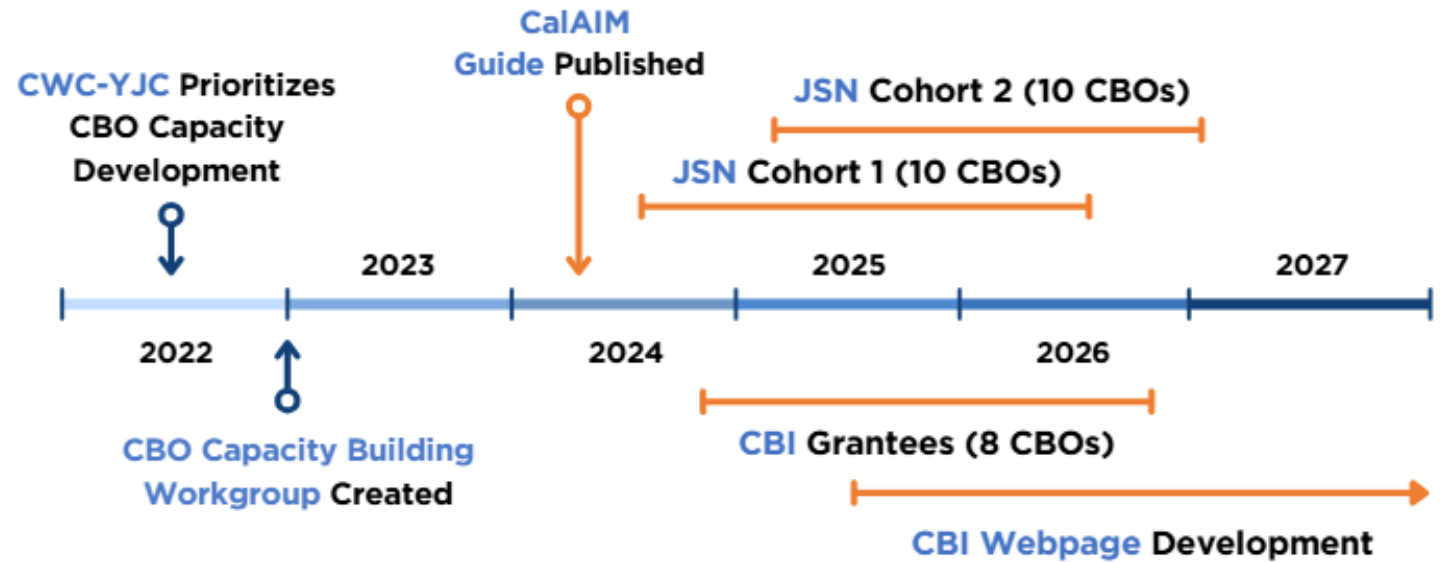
CWC-YJC Prioritizes CBO Capacity Development

CalAIM Guide Published

JSN Cohort 2 (10 CBOs)

JSN Cohort 1 (10 CBOs)

2023

2025

2027

2022

2024

2026

CBO Capacity Building Workgroup Created

CBI Grantees (8 CBOs)

CBI Webpage Development